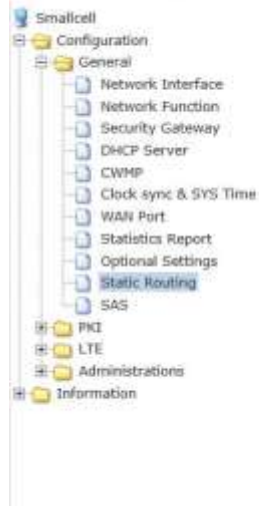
Smallcell
Configuration
General
Network Interface
Network Function
Security Gateway
DHCP Server
CWMP
Clock sync & SYS Time
WAN Port
Statistics Report
Optional Settings
Static Routing
SAS
PKI
LTE
Administrations
Information